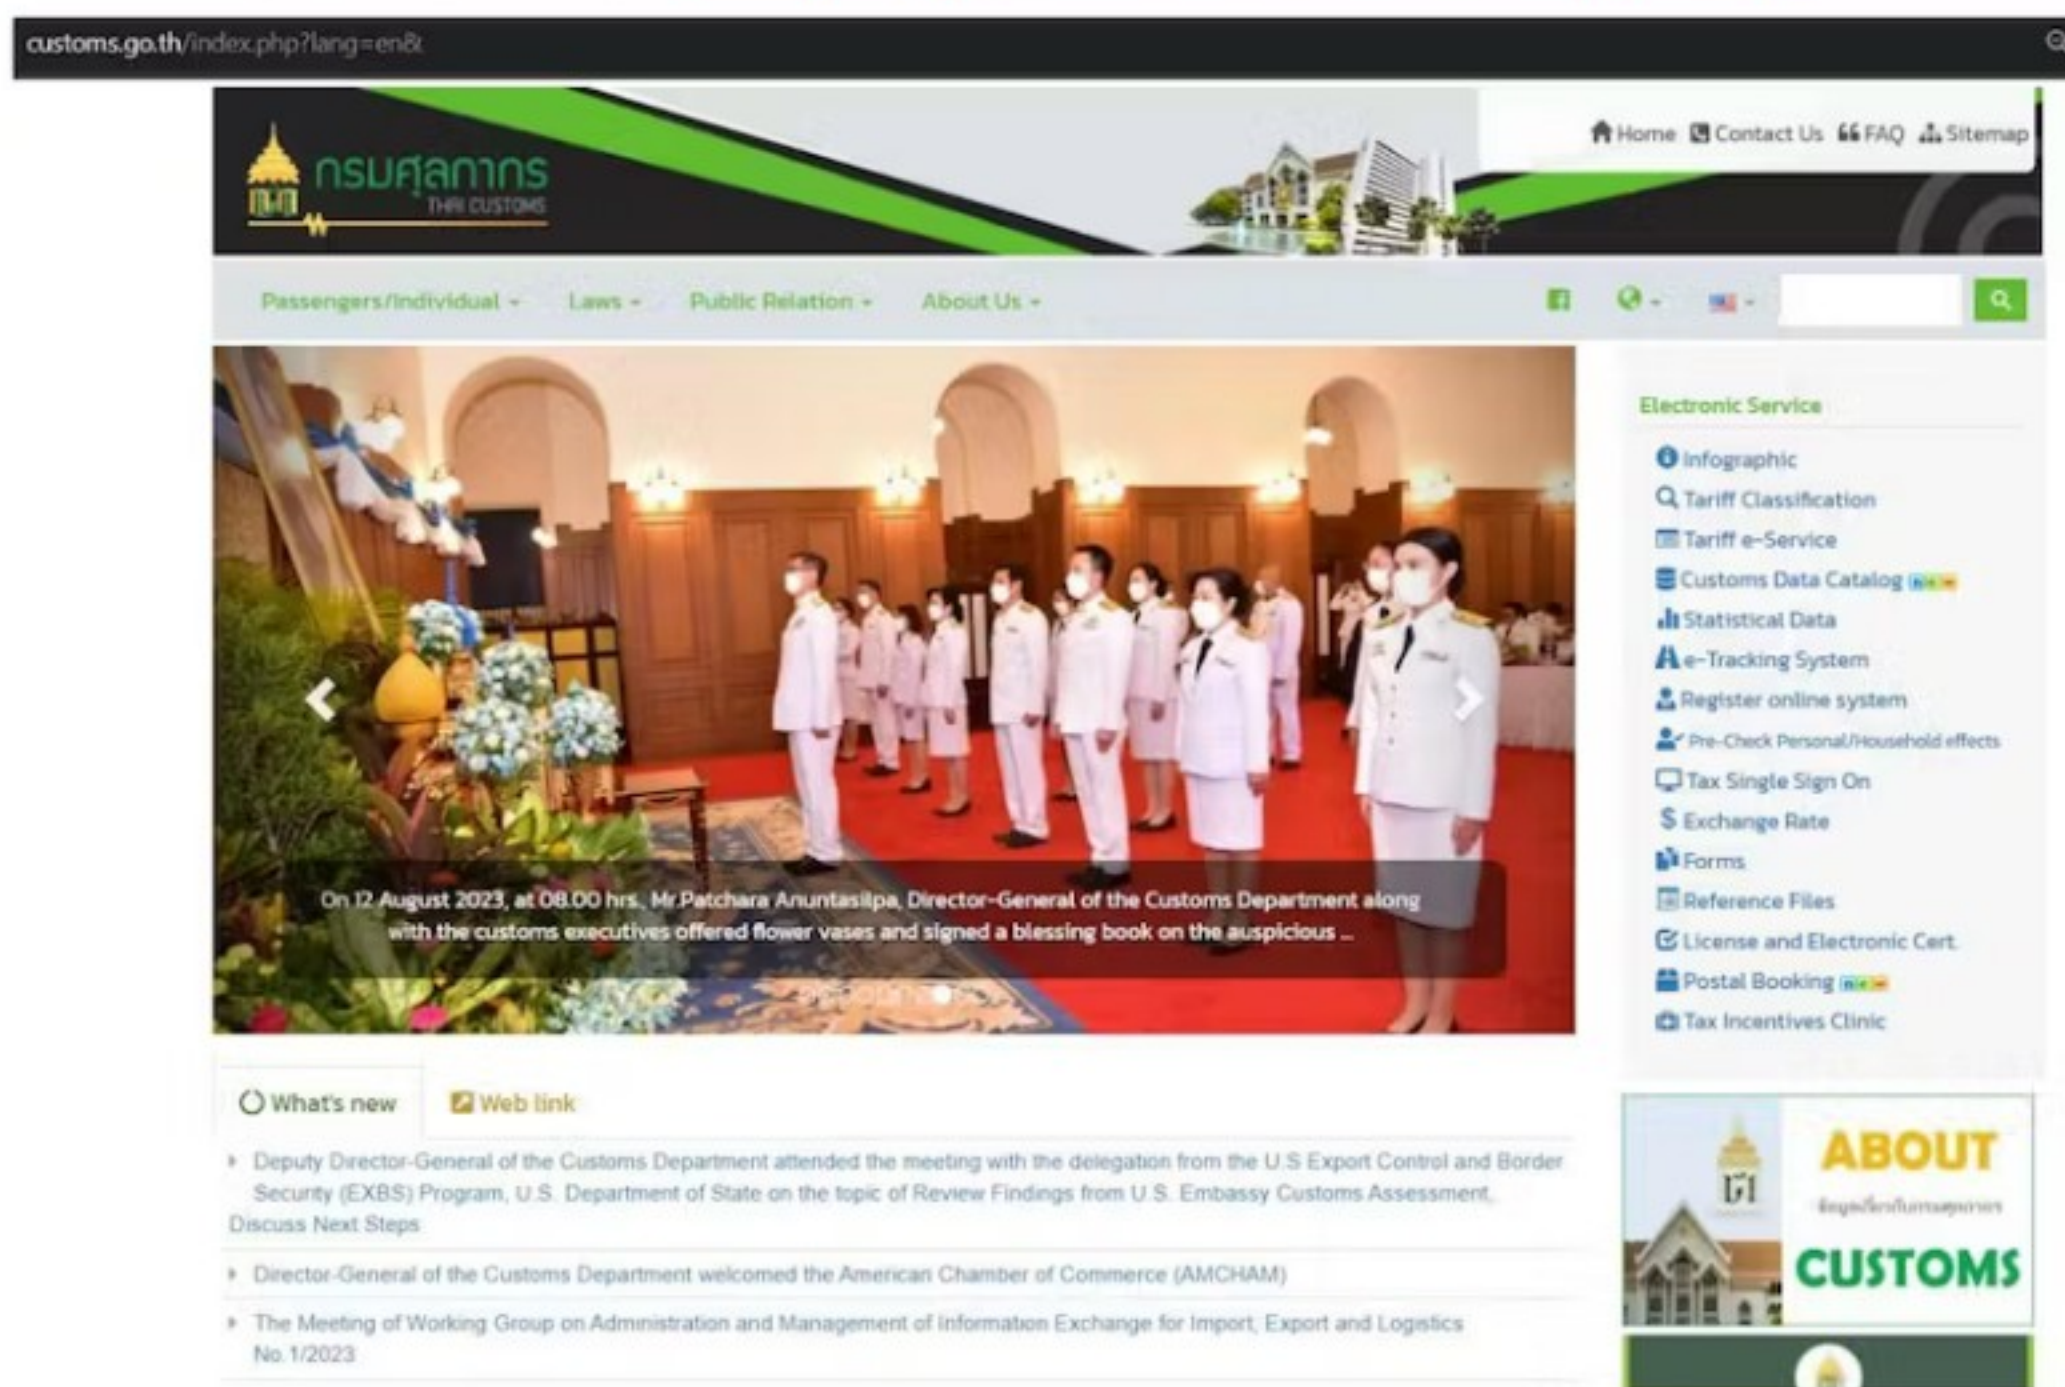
customs.go.th/index.php?lang=en&

กรมศุลกากร
THAI CUSTOMS

Home Contact Us FAQ Sitemap

Passengers/Individual Laws Public Relation About Us

On 12 August 2023, at 08.00 hrs. Mr Patchara Anuntasilpa, Director-General of the Customs Department along with the customs executives offered flower vases and signed a blessing book on the auspicious ...

Electronic Service
Infographic
Tariff Classification
Tariff e-Service
Customs Data Catalog new
Statistical Data
e-Tracking System
Register online system
Pre-Check Personal/Household effects
Tax Single Sign On
Exchange Rate
Forms
Reference Files
License and Electronic Cert.
Postal Booking new
Tax Incentives Clinic

What's new
Web link

Deputy Director-General of the Customs Department attended the meeting with the delegation from the U.S Export Control and Border Security (EXBS) Program, U.S. Department of State on the topic of Review Findings from U.S. Embassy Customs Assessment, Discuss Next Steps

Director-General of the Customs Department welcomed the American Chamber of Commerce (AMCHAM)

The Meeting of Working Group on Administration and Management of Information Exchange for Import, Export and Logistics No.1/2023

ABOUT
ข้อมูลเกี่ยวกับกรมศุลกากร
CUSTOMS